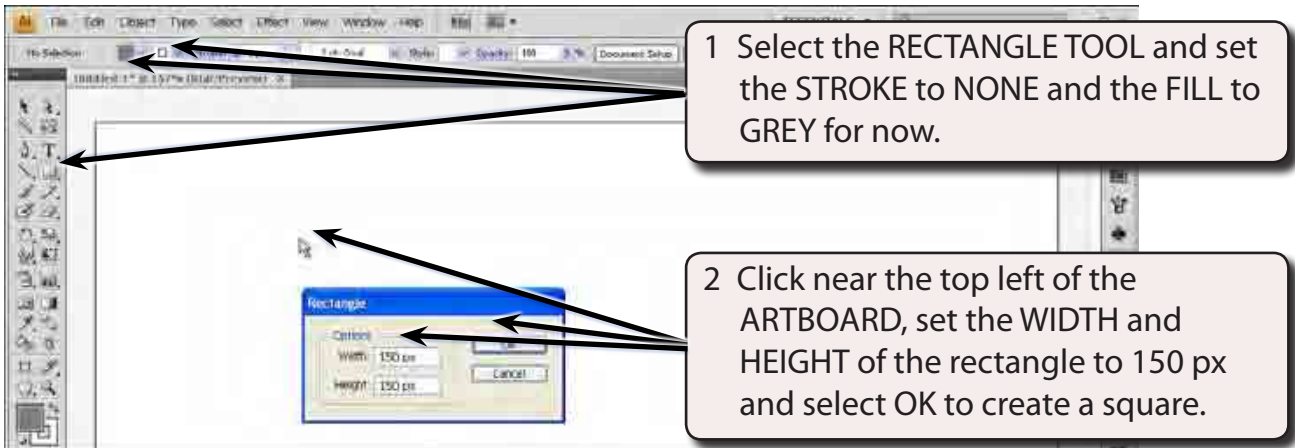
Ai File Edit Object Type Select Effect View Window Help

No Selection

Untitled-1* @ 157% (RGB/Preview)

1 Select the RECTANGLE TOOL and set the STROKE to NONE and the FILL to GREY for now.

Rectangle

Options

Width: 150 px

Height: 150 px

Cancel

2 Click near the top left of the ARTBOARD, set the WIDTH and HEIGHT of the rectangle to 150 px and select OK to create a square.